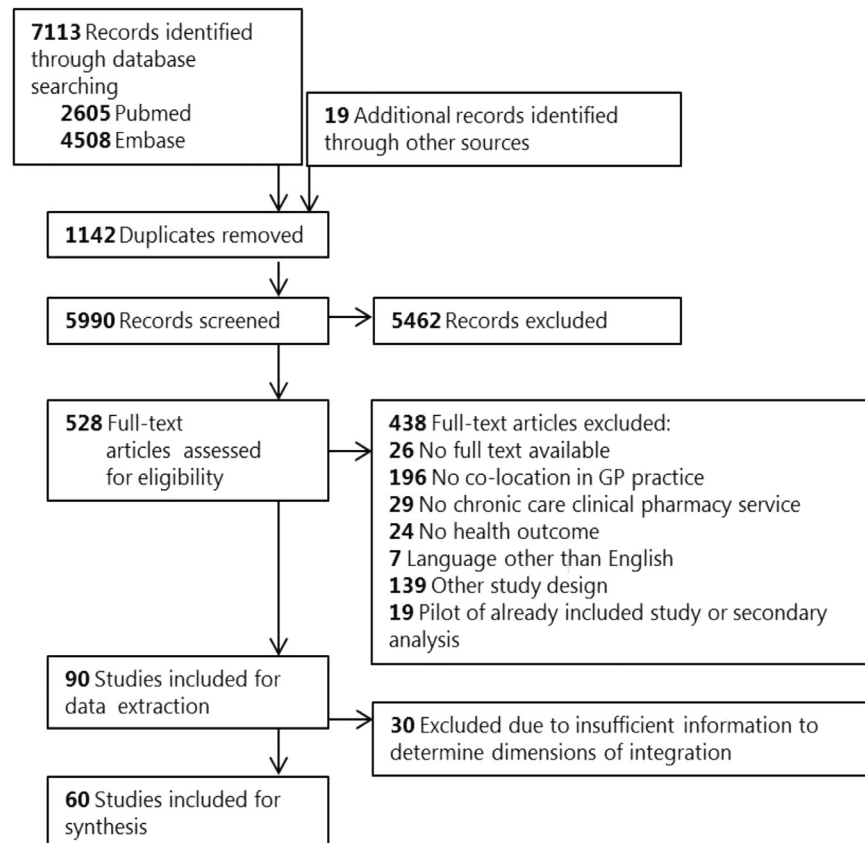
**7113** Records identified through database searching
**2605** Pubmed
**4508** Embase

**19** Additional records identified through other sources

**1142** Duplicates removed

**5990** Records screened

**5462** Records excluded

**528** Full-text articles assessed for eligibility

**438** Full-text articles excluded:
**26** No full text available
**196** No co-location in GP practice
**29** No chronic care clinical pharmacy service
**24** No health outcome
**7** Language other than English
**139** Other study design
**19** Pilot of already included study or secondary analysis

**90** Studies included for data extraction

**30** Excluded due to insufficient information to determine dimensions of integration

**60** Studies included for synthesis